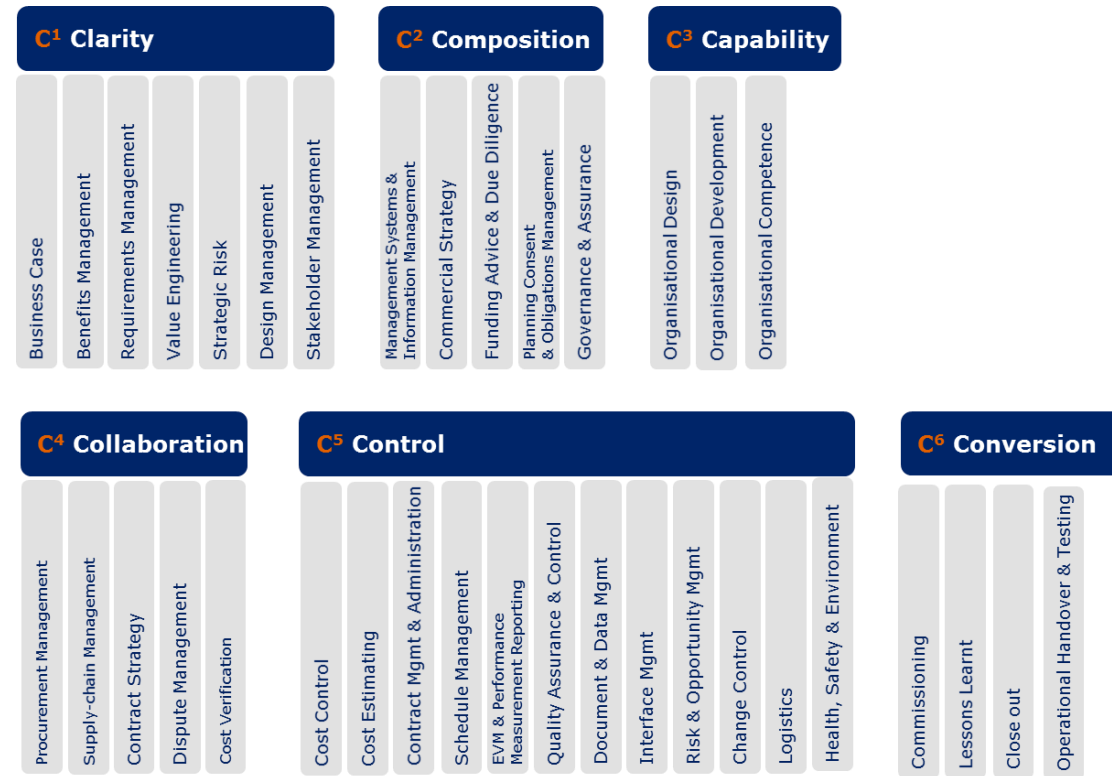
$C^1$ Clarity

Business Case

Benefits Management

Requirements Management

Value Engineering

Strategic Risk

Design Management

Stakeholder Management

$C^2$ Composition

Management Systems & Information Management

Commercial Strategy

Funding Advice & Due Diligence

Planning Consent & Obligations Management

Governance & Assurance

$C^3$ Capability

Organisational Design

Organisational Development

Organisational Competence

$C^4$ Collaboration

Procurement Management

Supply-chain Management

Contract Strategy

Dispute Management

Cost Verification

$C^5$ Control

Cost Control

Cost Estimating

Contract Mgmt & Administration

Schedule Management

EVM & Performance Measurement Reporting

Quality Assurance & Control

Document & Data Mgmt

Interface Mgmt

Risk & Opportunity Mgmt

Change Control

Logistics

Health, Safety & Environment

$C^6$ Conversion

Commissioning

Lessons Learnt

Close out

Operational Handover & Testing